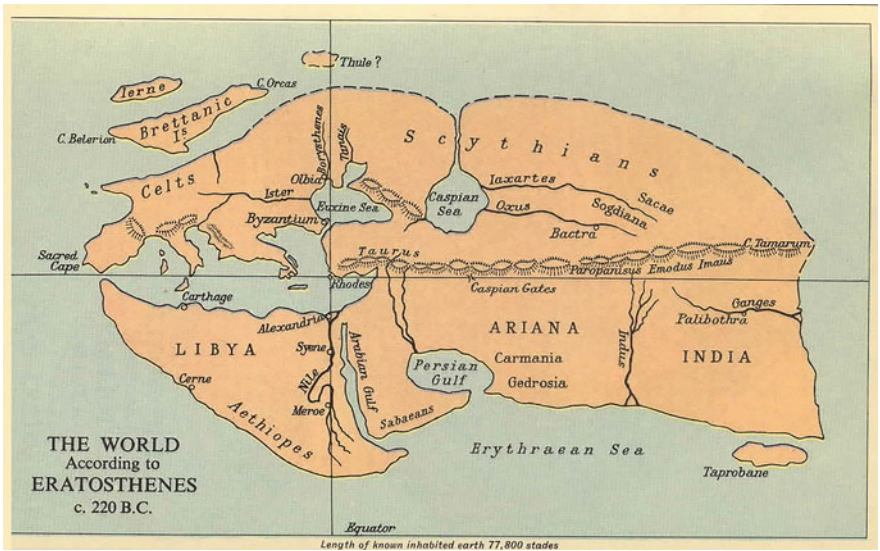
Thule ?

Ierne

C. Orcas

Brettanic Is

C. Belerion

Celts

Borysthenes

Tanais

Scythians

Ister

Olbia

Caspian Sea

Iaxartes

Sacae

Sogdiana

Oxus

Bactra

Byzantium

Euxine Sea

Sacred Cape

Taurus

C. Tamarum

Paropanisus Emodus Imaus

Carthage

Rhodes

Caspian Gates

Ganges

Palibothra

Alexandria

LIBYA

Syene

Arabian Gulf

ARIANA

Carmania

Gedrosia

Indus

INDIA

Persian Gulf

Cerne

Nile

Meroe

Sabaeans

Aethiopes

THE WORLD
According to
ERATOSTHENES
c. 220 B.C.

Erythraean Sea

Taprobane

Equator

Length of known inhabited earth 77,800 stades